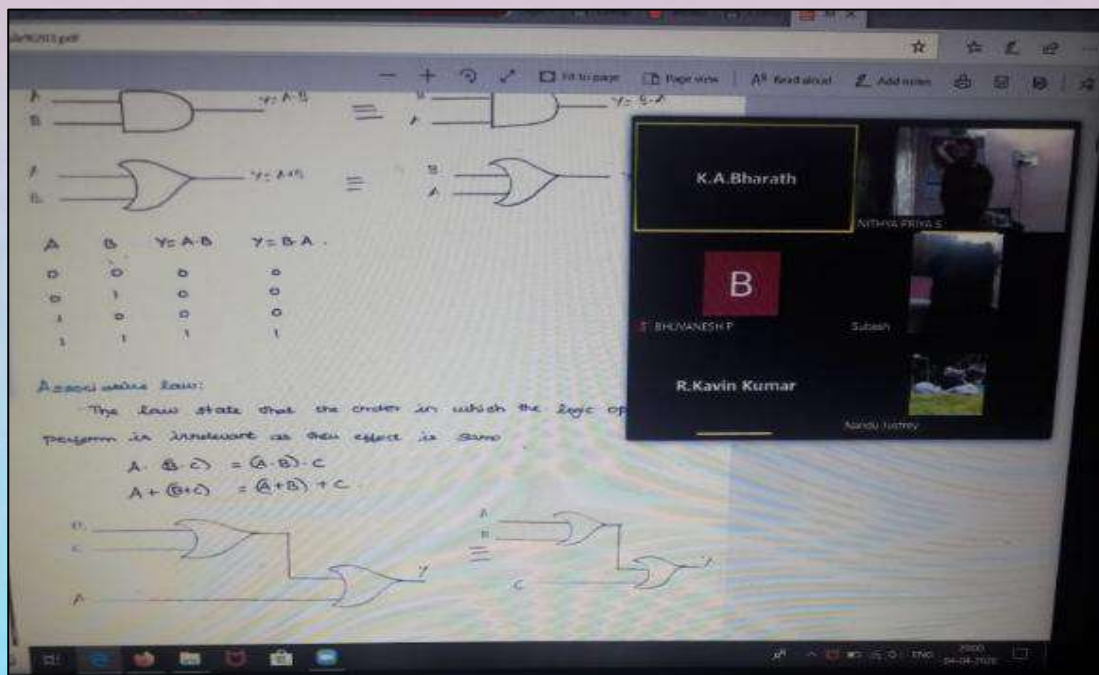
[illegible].pdf

— + Fit to page Page view A Read aloud Add notes

A
B
Y = A·B ≡ B
A
Y = B·A

A
B
Y = A+B ≡ B
A
Y

| A | B | Y = A·B | Y = B·A . |
|---|---|---|---|
| 0 | 0 | 0 | 0 |
| 0 | 1 | 0 | 0 |
| 1 | 0 | 0 | 0 |
| 1 | 1 | 1 | 1 |

Associative law:

The law state that the order in which the logic op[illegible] perform is irrelevant as their effect is same

$A \cdot (B \cdot C) = (A \cdot B) \cdot C$
$A + (B+C) = (A+B) + C$ .

B
C
A
Y
A
B
≡
C
Y

K.A.Bharath
NITHYA PRIYA S
B
BHUVANESH P
Subash
R.Kavin Kumar
Nandu Justrey

ENG
04-04-2020